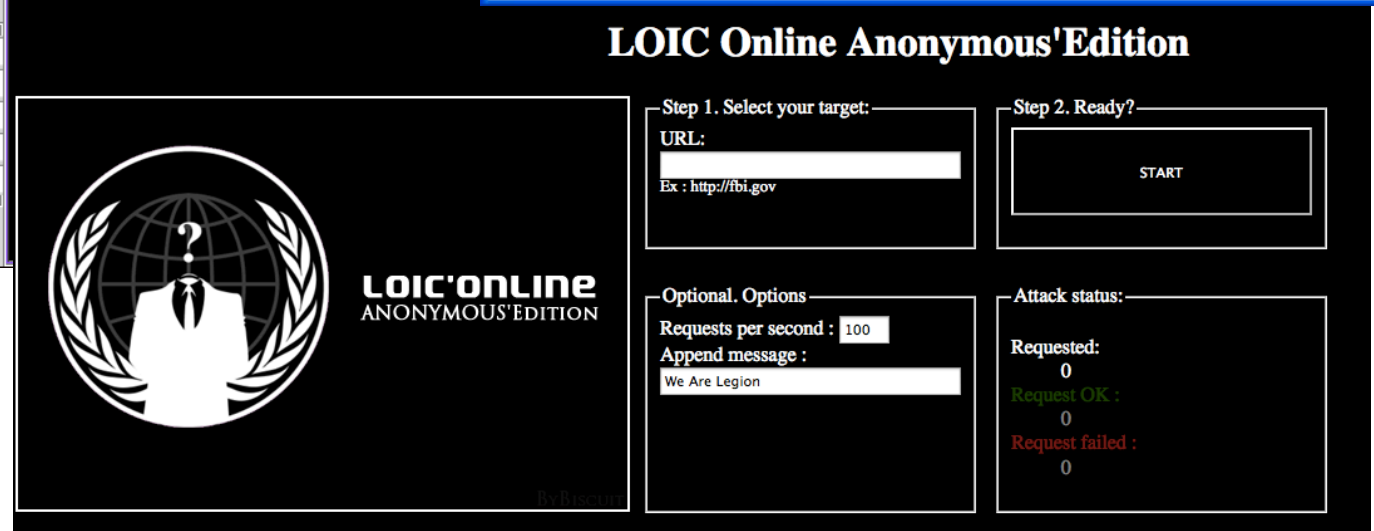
LOIC Online Anonymous'Edition

?

LOIC'ONLINE
ANONYMOUS'EDITION

ByBiscuit

Step 1. Select your target:
URL:
Ex : http://fbi.gov

Step 2. Ready?
START

Optional. Options
Requests per second : 100
Append message :
We Are Legion

Attack status:
Requested:
0
Request OK :
0
Request failed :
0